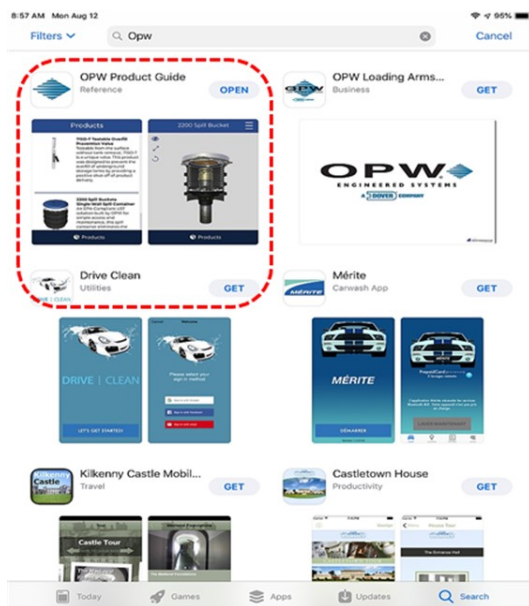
8:57 AM Mon Aug 12

95%

Filters

Opw

Cancel

OPW Product Guide
Reference

OPEN

OPW Loading Arms...
Business

GET

Products

2200 Spill Bucket

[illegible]

Products

Products

OPW
ENGINEERED SYSTEMS
A DOVER COMPANY

Drive Clean
Utilities

GET

Mérite
Carwash App

GET

DRIVE | CLEAN

LET'S GET STARTED

MÉRITE

DÉMARRER

Kilkenny Castle Mobil...
Travel

GET

Castletown House
Productivity

GET

Castle Tour

The Entrance Hall

Today

Games

Apps

Updates

Search